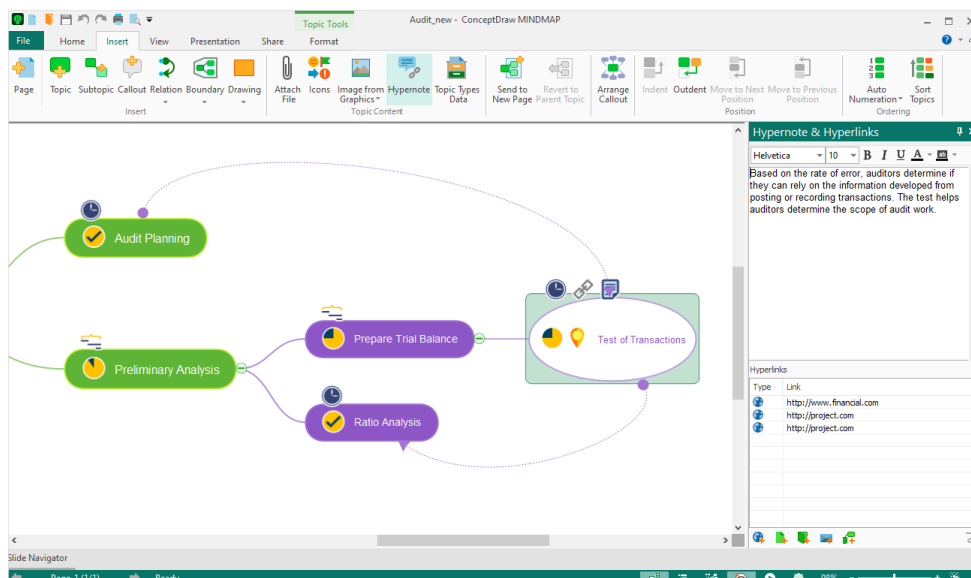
Topic Tools
Audit_new - ConceptDraw MINDMAP
File Home Insert View Presentation Share Format

Page Topic Subtopic Callout Relation Boundary Drawing
Insert
Attach File Icons Image from Graphics Hypernote Topic Types Data
Topic Content
Send to New Page Revert to Parent Topic Arrange Callout Indent Outdent Move to Next Position Move to Previous Position
Position
Auto Numeration Sort Topics
Ordering

Audit Planning
Preliminary Analysis
Prepare Trial Balance
Ratio Analysis
Test of Transactions

Hypernote & Hyperlinks
Helvetica 10 B I U A
Based on the rate of error, auditors determine if they can rely on the information developed from posting or recording transactions. The test helps auditors determine the scope of audit work.

Hyperlinks
| Type | Link |
|---|---|
| | http://www.financial.com |
| | http://project.com |
| | http://project.com |

Slide Navigator
Page 1 (1/1) Ready